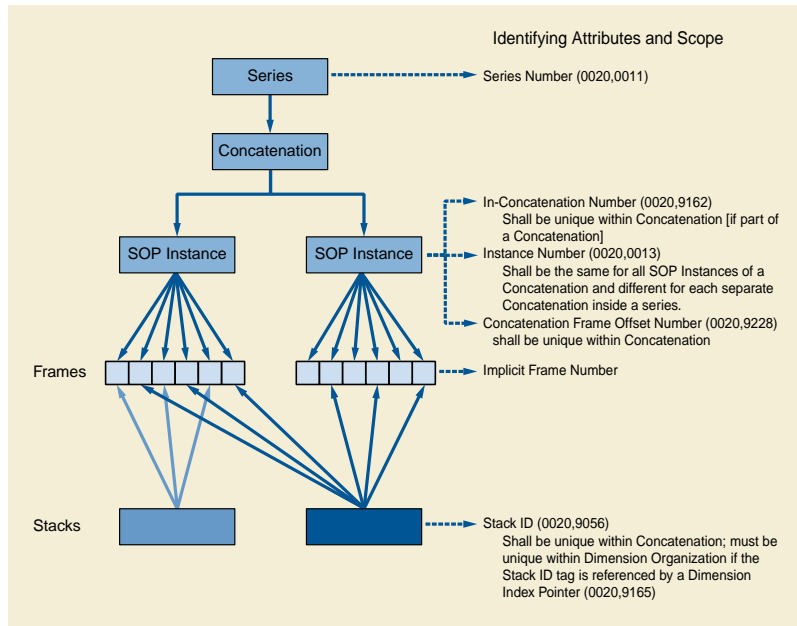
Identifying Attributes and Scope

Series

Series Number (0020,0011)

Concatenation

SOP Instance

SOP Instance

In-Concatenation Number (0020,9162)
Shall be unique within Concatenation [if part of a Concatenation]

Instance Number (0020,0013)
Shall be the same for all SOP Instances of a Concatenation and different for each separate Concatenation inside a series.

Concatenation Frame Offset Number (0020,9228)
shall be unique within Concatenation

Frames

Implicit Frame Number

Stacks

Stack ID (0020,9056)
Shall be unique within Concatenation; must be unique within Dimension Organization if the Stack ID tag is referenced by a Dimension Index Pointer (0020,9165)